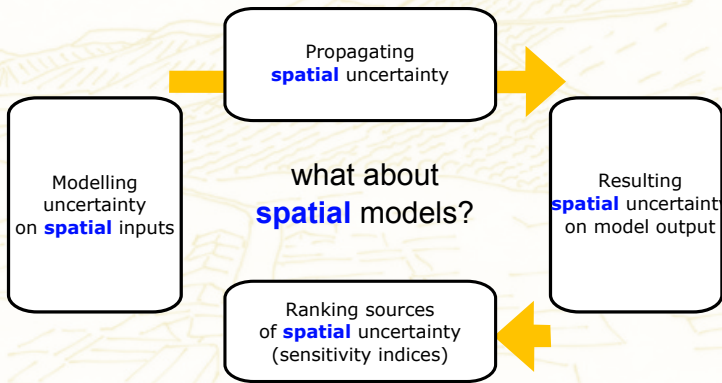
Propagating spatial uncertainty

Modelling uncertainty on spatial inputs

what about spatial models?

Resulting spatial uncertaint on model output

Ranking sources of spatial uncertainty (sensitivity indices)